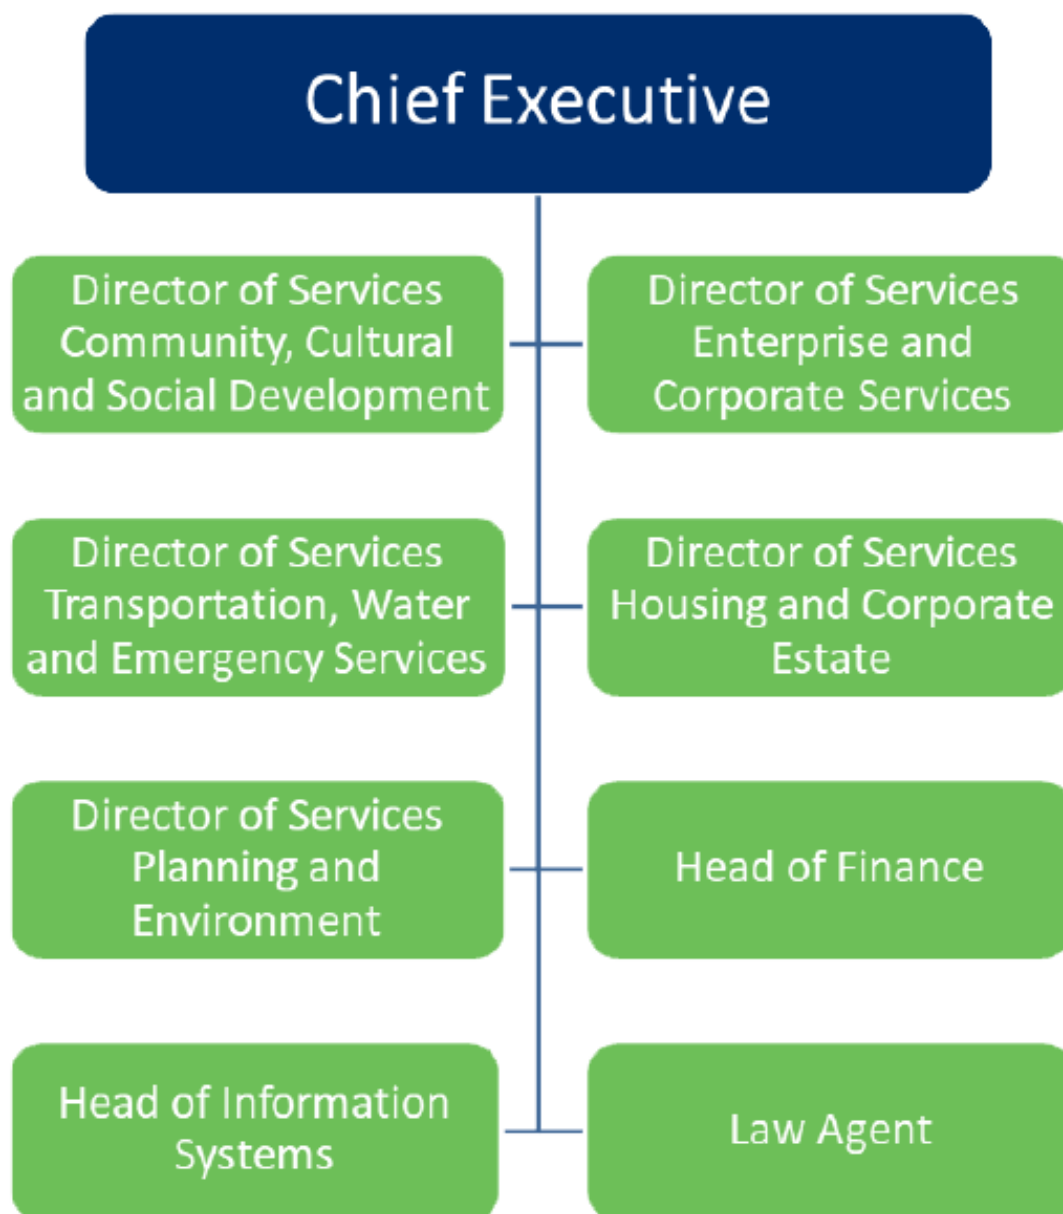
Chief Executive

Director of Services Community, Cultural and Social Development

Director of Services Enterprise and Corporate Services

Director of Services Transportation, Water and Emergency Services

Director of Services Housing and Corporate Estate

Director of Services Planning and Environment

Head of Finance

Head of Information Systems

Law Agent